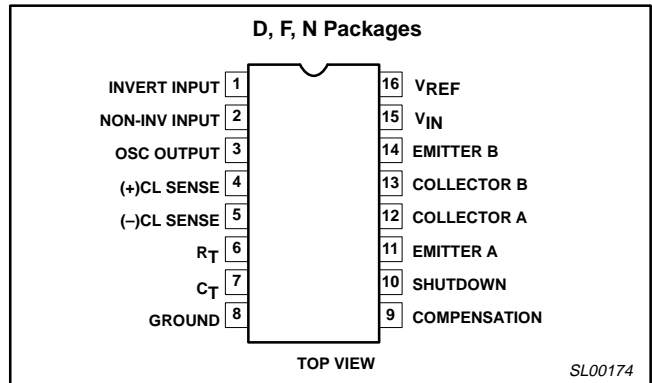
D, F, N Packages

INVERT INPUT 1
NON-INV INPUT 2
OSC OUTPUT 3
(+)CL SENSE 4
(–)CL SENSE 5
$R_T$ 6
$C_T$ 7
GROUND 8

16 $V_{REF}$
15 $V_{IN}$
14 EMITTER B
13 COLLECTOR B
12 COLLECTOR A
11 EMITTER A
10 SHUTDOWN
9 COMPENSATION

TOP VIEW

SL00174